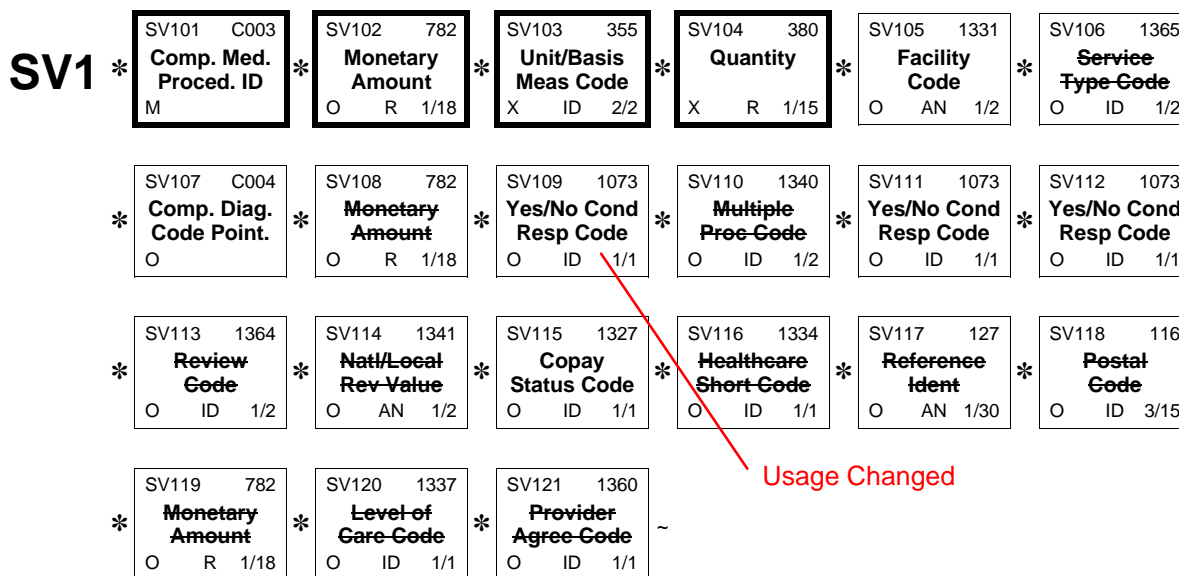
SV1 *

| SV101 C003 | SV102 782 | SV103 355 | SV104 380 | SV105 1331 | SV106 1365 |
|---|---|---|---|---|---|
| Comp. Med. Proced. ID | Monetary Amount | Unit/Basis Meas Code | Quantity | Facility Code | ~~Service Type Code~~ |
| M | O R 1/18 | X ID 2/2 | X R 1/15 | O AN 1/2 | O ID 1/2 |

| SV107 C004 | SV108 782 | SV109 1073 | SV110 1340 | SV111 1073 | SV112 1073 |
|---|---|---|---|---|---|
| Comp. Diag. Code Point. | ~~Monetary Amount~~ | Yes/No Cond Resp Code | ~~Multiple Proc Code~~ | Yes/No Cond Resp Code | Yes/No Cond Resp Code |
| O | O R 1/18 | O ID 1/1 | O ID 1/2 | O ID 1/1 | O ID 1/1 |

| SV113 1364 | SV114 1341 | SV115 1327 | SV116 1334 | SV117 127 | SV118 116 |
|---|---|---|---|---|---|
| ~~Review Code~~ | ~~Natl/Local Rev Value~~ | Copay Status Code | ~~Healthcare Short Code~~ | ~~Reference Ident~~ | ~~Postal Code~~ |
| O ID 1/2 | O AN 1/2 | O ID 1/1 | O ID 1/1 | O AN 1/30 | O ID 3/15 |

| SV119 782 | SV120 1337 | SV121 1360 |
|---|---|---|
| ~~Monetary Amount~~ | ~~Level of Care Code~~ | ~~Provider Agree Code~~ |
| O R 1/18 | O ID 1/1 | O ID 1/1 |

~

Usage Changed